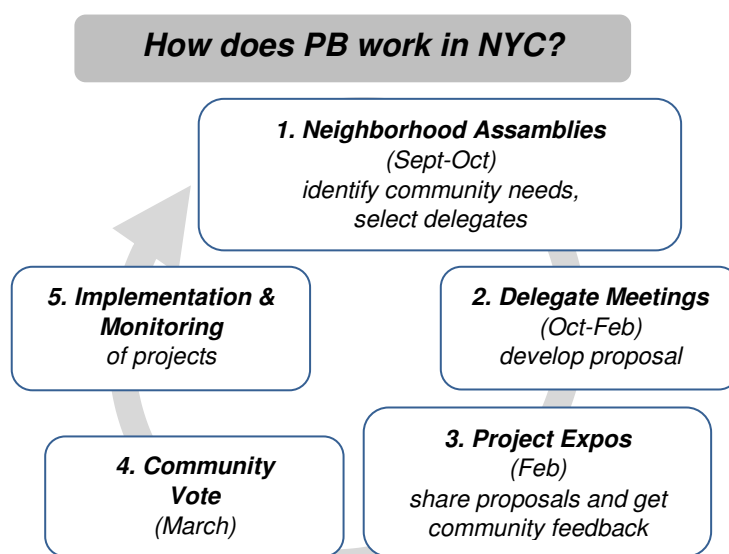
How does PB work in NYC?

1. Neighborhood Assamblies
(Sept-Oct)
identify community needs,
select delegates

2. Delegate Meetings
(Oct-Feb)
develop proposal

3. Project Expos
(Feb)
share proposals and get community feedback

4. Community Vote
(March)

5. Implementation & Monitoring
of projects